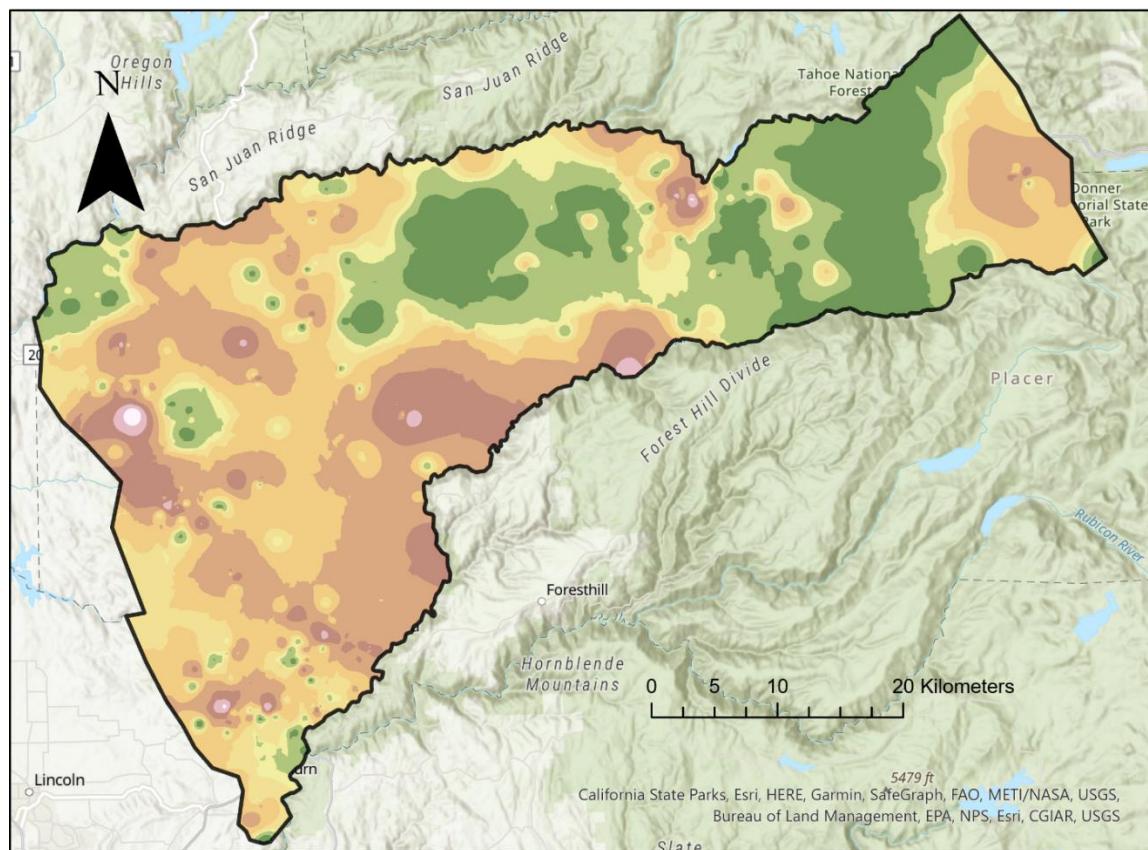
Oregon Hills

N

San Juan Ridge

San Juan Ridge

Tahoe National Forest

Donner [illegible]orial State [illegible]ark

20

Placer

Forest Hill Divide

Rubicon River

Foresthill

Hornblende Mountains

0 5 10 20 Kilometers

Lincoln

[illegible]urn

5479 ft

California State Parks, Esri, HERE, Garmin, SafeGraph, FAO, METI/NASA, USGS, Bureau of Land Management, EPA, NPS, Esri, CGIAR, USGS

Slate